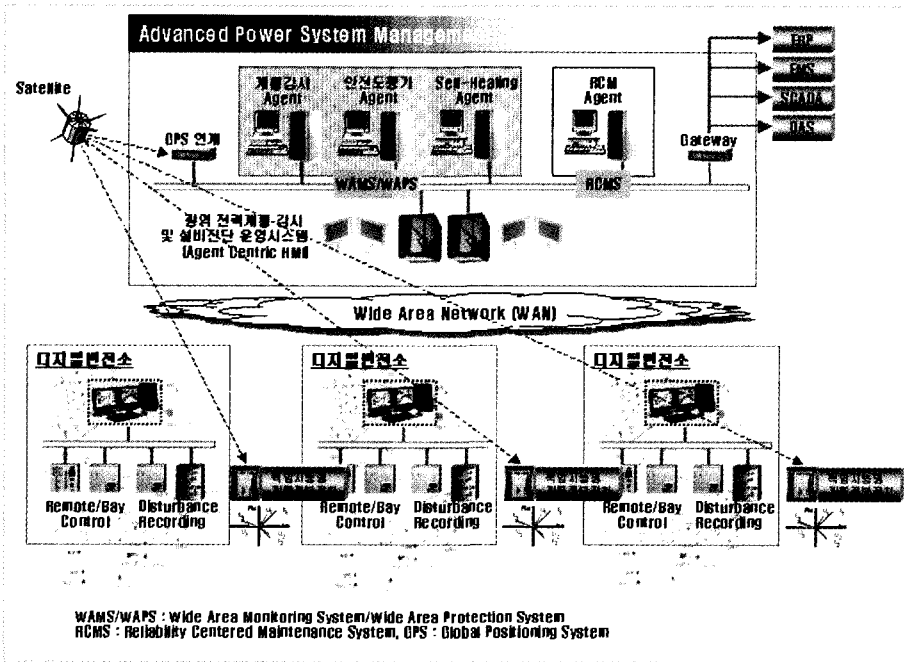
Advanced Power System Manageme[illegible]

Satellite

계통감시 Agent

안전도평가 Agent

Self-Healing Agent

RCM Agent

GPS 연계

Gateway

WAMS/WAPS

RCMS

ERP

EMS

SCADA

DAS

광역 전력계통-감시 및 설비진단 운영시스템 (Agent Centric HMI)

Wide Area Network (WAN)

디지털변전소

Remote/Bay Control

Disturbance Recording

디지털변전소

Remote/Bay Control

Disturbance Recording

디지털변전소

Remote/Bay Control

Disturbance Recording

WAMS/WAPS : Wide Area Monitoring System/Wide Area Protection System
RCMS : Reliability Centered Maintenance System, GPS : Global Positioning System